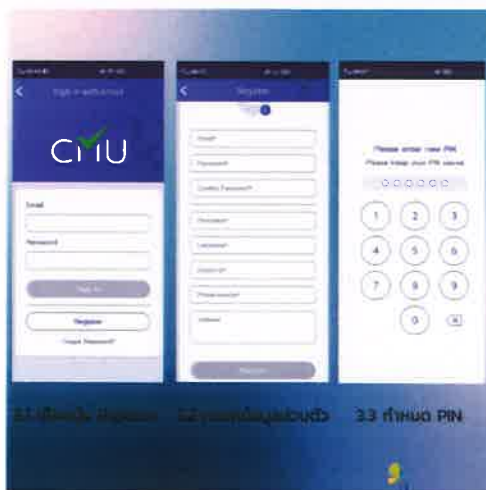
Sign in with email

CMU

Email

Password

Sign In

Register

Forgot Password?

Register

Email*

Password*

Confirm Password*

Firstname*

Lastname*

Student ID*

Phone number*

Address

Register

Please enter new PIN
Please keep your PIN secret

1 2 3
4 5 6
7 8 9
0

3.1 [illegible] Register

3.2 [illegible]ข้อมูลส่วนตัว

3.3 กำหนด PIN